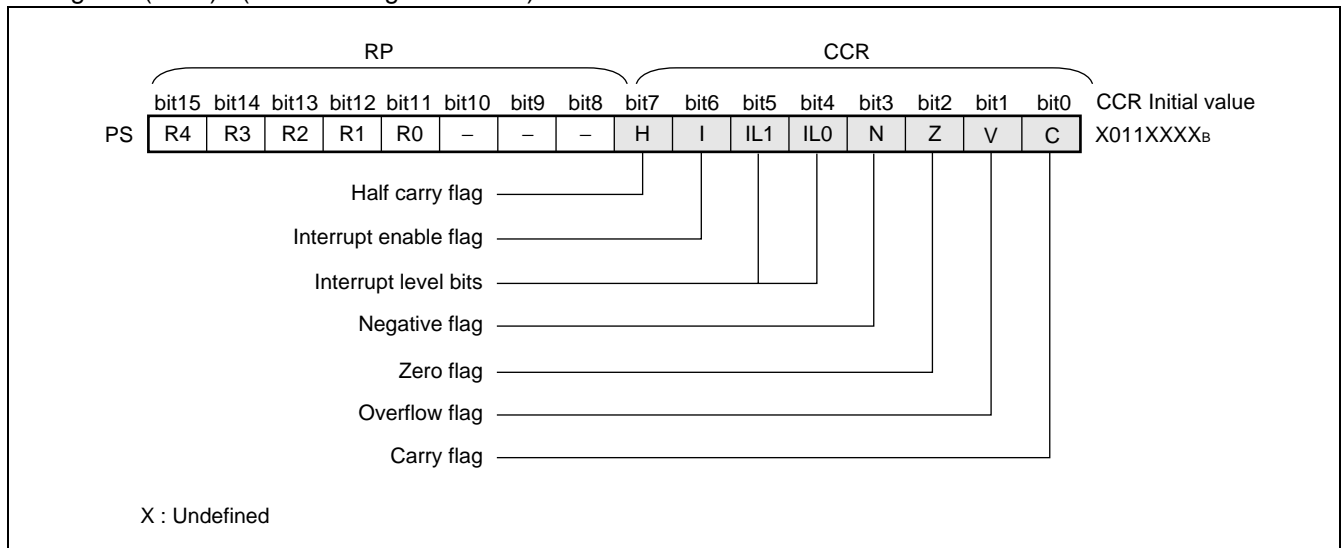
RP

CCR

| | bit15 | bit14 | bit13 | bit12 | bit11 | bit10 | bit9 | bit8 | bit7 | bit6 | bit5 | bit4 | bit3 | bit2 | bit1 | bit0 | CCR Initial value |
|---|---|---|---|---|---|---|---|---|---|---|---|---|---|---|---|---|---|
| PS | R4 | R3 | R2 | R1 | R0 | – | – | – | H | I | IL1 | IL0 | N | Z | V | C | X011XXXX$_B$ |

Half carry flag

Interrupt enable flag

Interrupt level bits

Negative flag

Zero flag

Overflow flag

Carry flag

X : Undefined